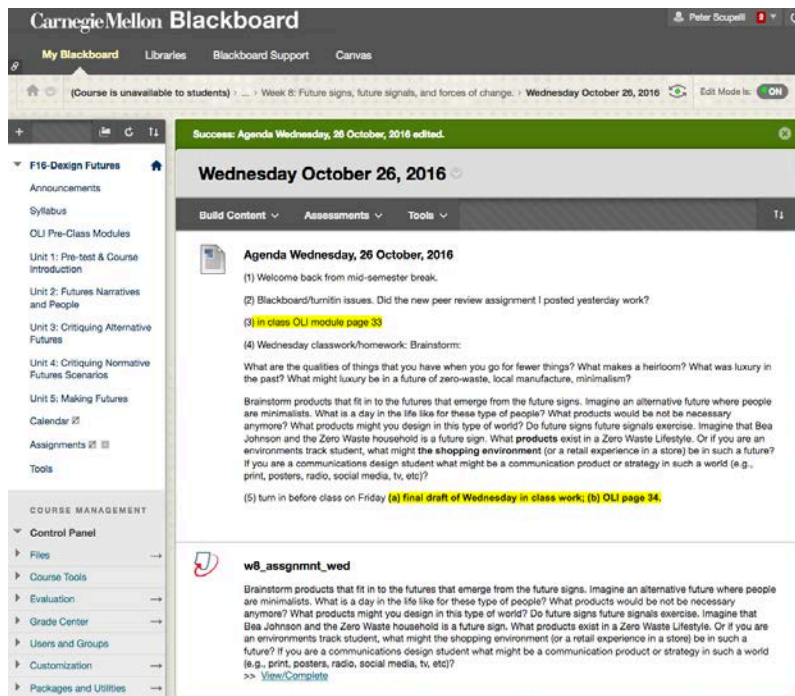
Carnegie Mellon Blackboard

Peter Scupelli 2

My Blackboard Libraries Blackboard Support Canvas

(Course is unavailable to students) › ... › Week 8: Future signs, future signals, and forces of change. › Wednesday October 26, 2016

Edit Mode is: ON

Success: Agenda Wednesday, 26 October, 2016 edited.

F16-Dexign Futures

Announcements

Syllabus

OLI Pre-Class Modules

Unit 1: Pre-test & Course Introduction

Unit 2: Futures Narratives and People

Unit 3: Critiquing Alternative Futures

Unit 4: Critiquing Normative Futures Scenarios

Unit 5: Making Futures

Calendar

Assignments

Tools

COURSE MANAGEMENT

Control Panel

Files

Course Tools

Evaluation

Grade Center

Users and Groups

Customization

Packages and Utilities

Wednesday October 26, 2016

Build Content Assessments Tools

Agenda Wednesday, 26 October, 2016

(1) Welcome back from mid-semester break.

(2) Blackboard/turnitin issues. Did the new peer review assignment I posted yesterday work?

(3) in class OLI module page 33

(4) Wednesday classwork/homework: Brainstorm:

What are the qualities of things that you have when you go for fewer things? What makes a heirloom? What was luxury in the past? What might luxury be in a future of zero-waste, local manufacture, minimalism?

Brainstorm products that fit in to the futures that emerge from the future signs. Imagine an alternative future where people are minimalists. What is a day in the life like for these type of people? What products would be not be necessary anymore? What products might you design in this type of world? Do future signs future signals exercise. Imagine that Bea Johnson and the Zero Waste household is a future sign. What products exist in a Zero Waste Lifestyle. Or if you are an environments track student, what might the shopping environment (or a retail experience in a store) be in such a future? If you are a communications design student what might be a communication product or strategy in such a world (e.g., print, posters, radio, social media, tv, etc)?

(5) turn in before class on Friday (a) final draft of Wednesday in class work; (b) OLI page 34.

w8_assgnmnt_wed

Brainstorm products that fit in to the futures that emerge from the future signs. Imagine an alternative future where people are minimalists. What is a day in the life like for these type of people? What products would be not be necessary anymore? What products might you design in this type of world? Do future signs future signals exercise. Imagine that Bea Johnson and the Zero Waste household is a future sign. What products exist in a Zero Waste Lifestyle. Or if you are an environments track student, what might the shopping environment (or a retail experience in a store) be in such a future? If you are a communications design student what might be a communication product or strategy in such a world (e.g., print, posters, radio, social media, tv, etc)?

>> View/Complete